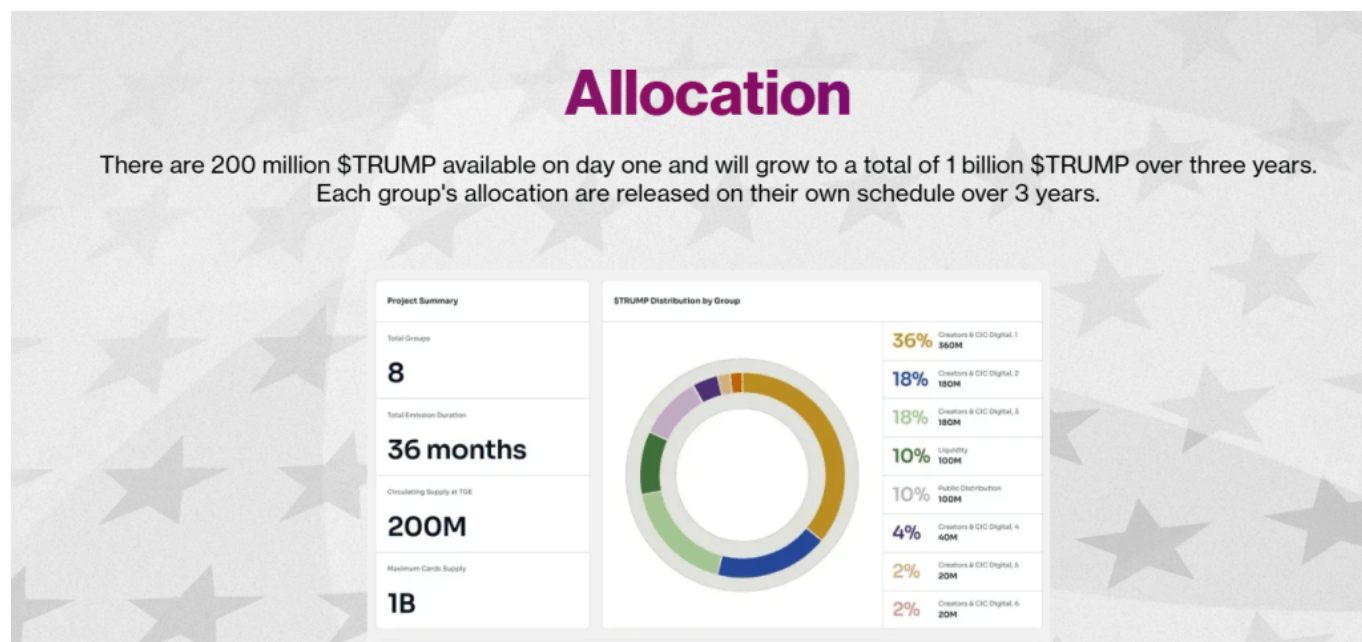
Allocation

There are 200 million $TRUMP available on day one and will grow to a total of 1 billion $TRUMP over three years. Each group's allocation are released on their own schedule over 3 years.

Project Summary

Total Groups
8

Total Emission Duration
36 months

Circulating Supply at TGE
200M

Maximum Cards Supply
1B

$TRUMP Distribution by Group

36% Creators & CIC Digital, 1 360M
18% Creators & CIC Digital, 2 180M
18% Creators & CIC Digital, 3 180M
10% Liquidity 100M
10% Public Distribution 100M
4% Creators & CIC Digital, 4 40M
2% Creators & CIC Digital, 5 20M
2% Creators & CIC Digital, 6 20M